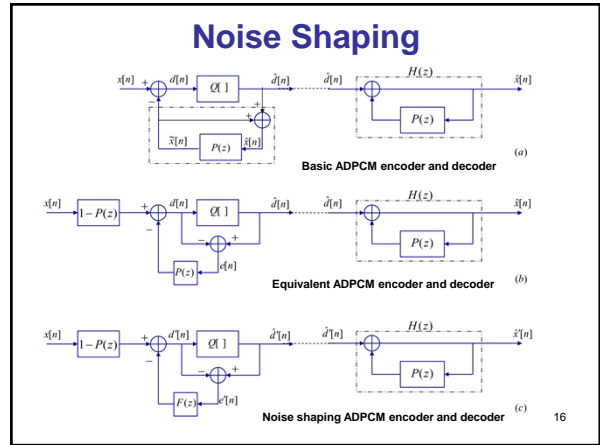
Noise Shaping

$x[n]$ + $d[n]$ $Q[\ ]$ $\hat{d}[n]$ $\hat{d}[n]$ $H(z)$ $\hat{x}[n]$

− + +

$\tilde{x}[n]$ $P(z)$ $\hat{x}[n]$ $P(z)$

Basic ADPCM encoder and decoder

$(a)$

$x[n]$ $1-P(z)$ + $d[n]$ $Q[\ ]$ $\hat{d}[n]$ $\hat{d}[n]$ $H(z)$ $\hat{x}[n]$

− − +

$P(z)$ $e[n]$ $P(z)$

Equivalent ADPCM encoder and decoder

$(b)$

$x[n]$ $1-P(z)$ + $d'[n]$ $Q[\ ]$ $\hat{d}'[n]$ $\hat{d}'[n]$ $H(z)$ $\hat{x}'[n]$

− − +

$F(z)$ $e'[n]$ $P(z)$

Noise shaping ADPCM encoder and decoder

$(c)$

16